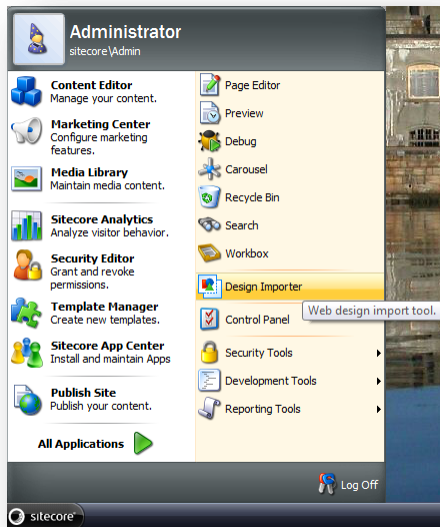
Administrator
sitecore\Admin

Content Editor
Manage your content.

Marketing Center
Configure marketing features.

Media Library
Maintain media content.

Sitecore Analytics
Analyze visitor behavior.

Security Editor
Grant and revoke permissions.

Template Manager
Create new templates.

Sitecore App Center
Install and maintain Apps

Publish Site
Publish your content.

All Applications

Page Editor
Preview
Debug
Carousel
Recycle Bin
Search
Workbox
Design Importer
Web design import tool.
Control Panel
Security Tools
Development Tools
Reporting Tools

Log Off

sitecore